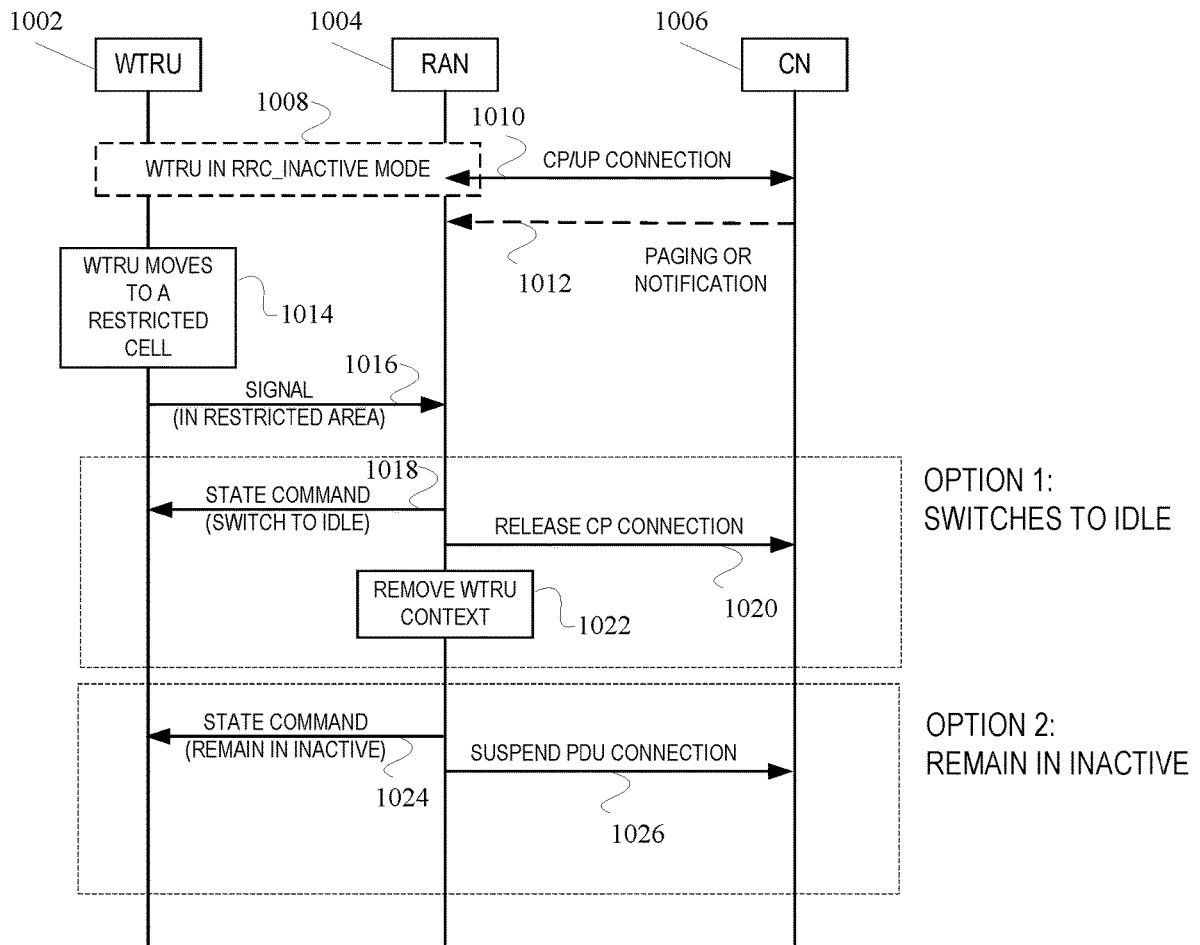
1002
WTRU

1004
RAN

1006
CN

1008

WTRU IN RRC_INACTIVE MODE

1010

CP/UP CONNECTION

1012

PAGING OR NOTIFICATION

WTRU MOVES TO A RESTRICTED CELL

1014

1016

SIGNAL (IN RESTRICTED AREA)

1018

STATE COMMAND (SWITCH TO IDLE)

RELEASE CP CONNECTION

OPTION 1: SWITCHES TO IDLE

REMOVE WTRU CONTEXT

1022

1020

STATE COMMAND (REMAIN IN INACTIVE)

SUSPEND PDU CONNECTION

OPTION 2: REMAIN IN INACTIVE

1024

1026